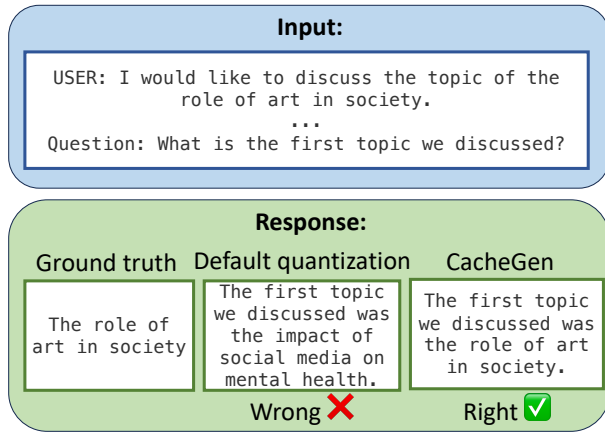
Input:

USER: I would like to discuss the topic of the role of art in society.
...
Question: What is the first topic we discussed?

Response:

Ground truth

The role of art in society

Default quantization

The first topic we discussed was the impact of social media on mental health.

Wrong ❌

CacheGen

The first topic we discussed was the role of art in society.

Right ✅